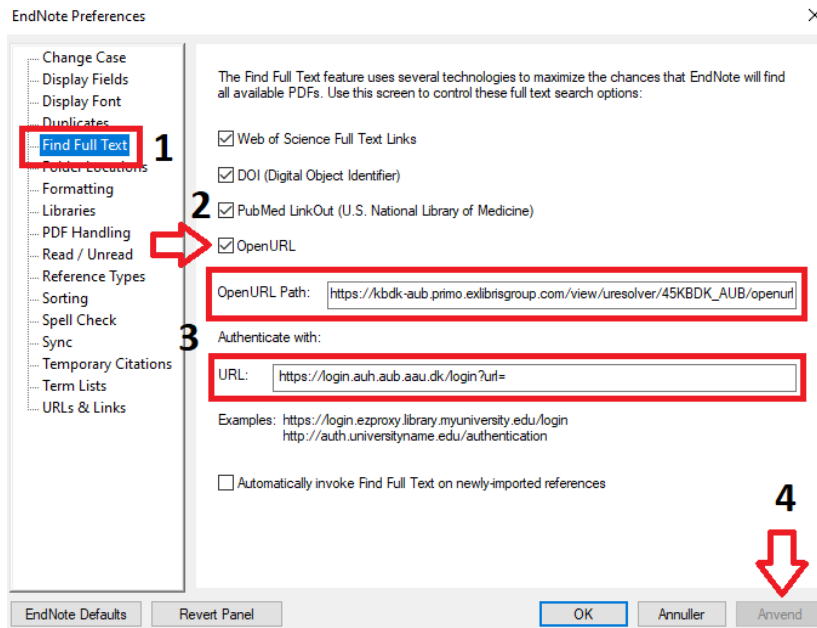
EndNote Preferences

×

Change Case
Display Fields
Display Font
Duplicates
Find Full Text
Folder Locations
Formatting
Libraries
PDF Handling
Read / Unread
Reference Types
Sorting
Spell Check
Sync
Temporary Citations
Term Lists
URLs & Links

1

The Find Full Text feature uses several technologies to maximize the chances that EndNote will find all available PDFs. Use this screen to control these full text search options:

Web of Science Full Text Links

DOI (Digital Object Identifier)

2

PubMed LinkOut (U.S. National Library of Medicine)

OpenURL

OpenURL Path: https://kbdk-aub.primo.exlibrisgroup.com/view/uresolver/45KBDK_AUB/openurl

3

Authenticate with:

URL: https://login.auh.aub.aau.dk/login?url=

Examples: https://login.ezproxy.library.myuniversity.edu/login
http://auth.universityname.edu/authentication

Automatically invoke Find Full Text on newly-imported references

4

EndNote Defaults

Revert Panel

OK

Annuller

Anvend